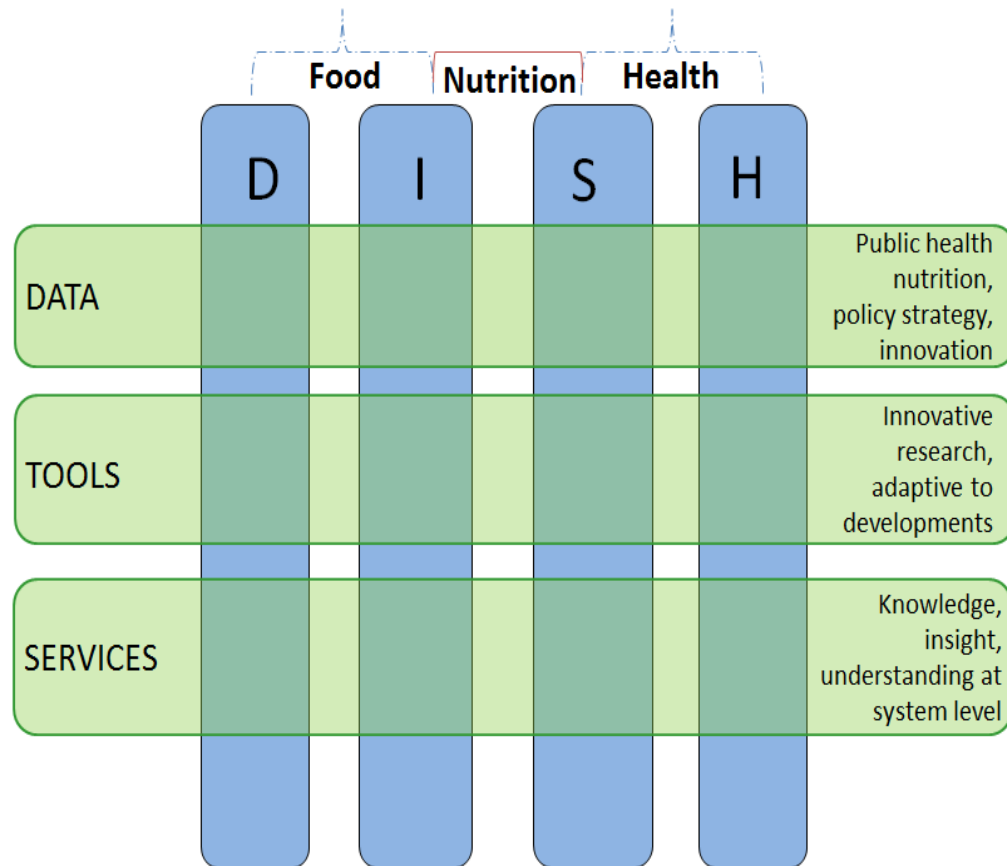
Food Nutrition Health

D I S H

DATA

Public health nutrition, policy strategy, innovation

TOOLS

Innovative research, adaptive to developments

SERVICES

Knowledge, insight, understanding at system level